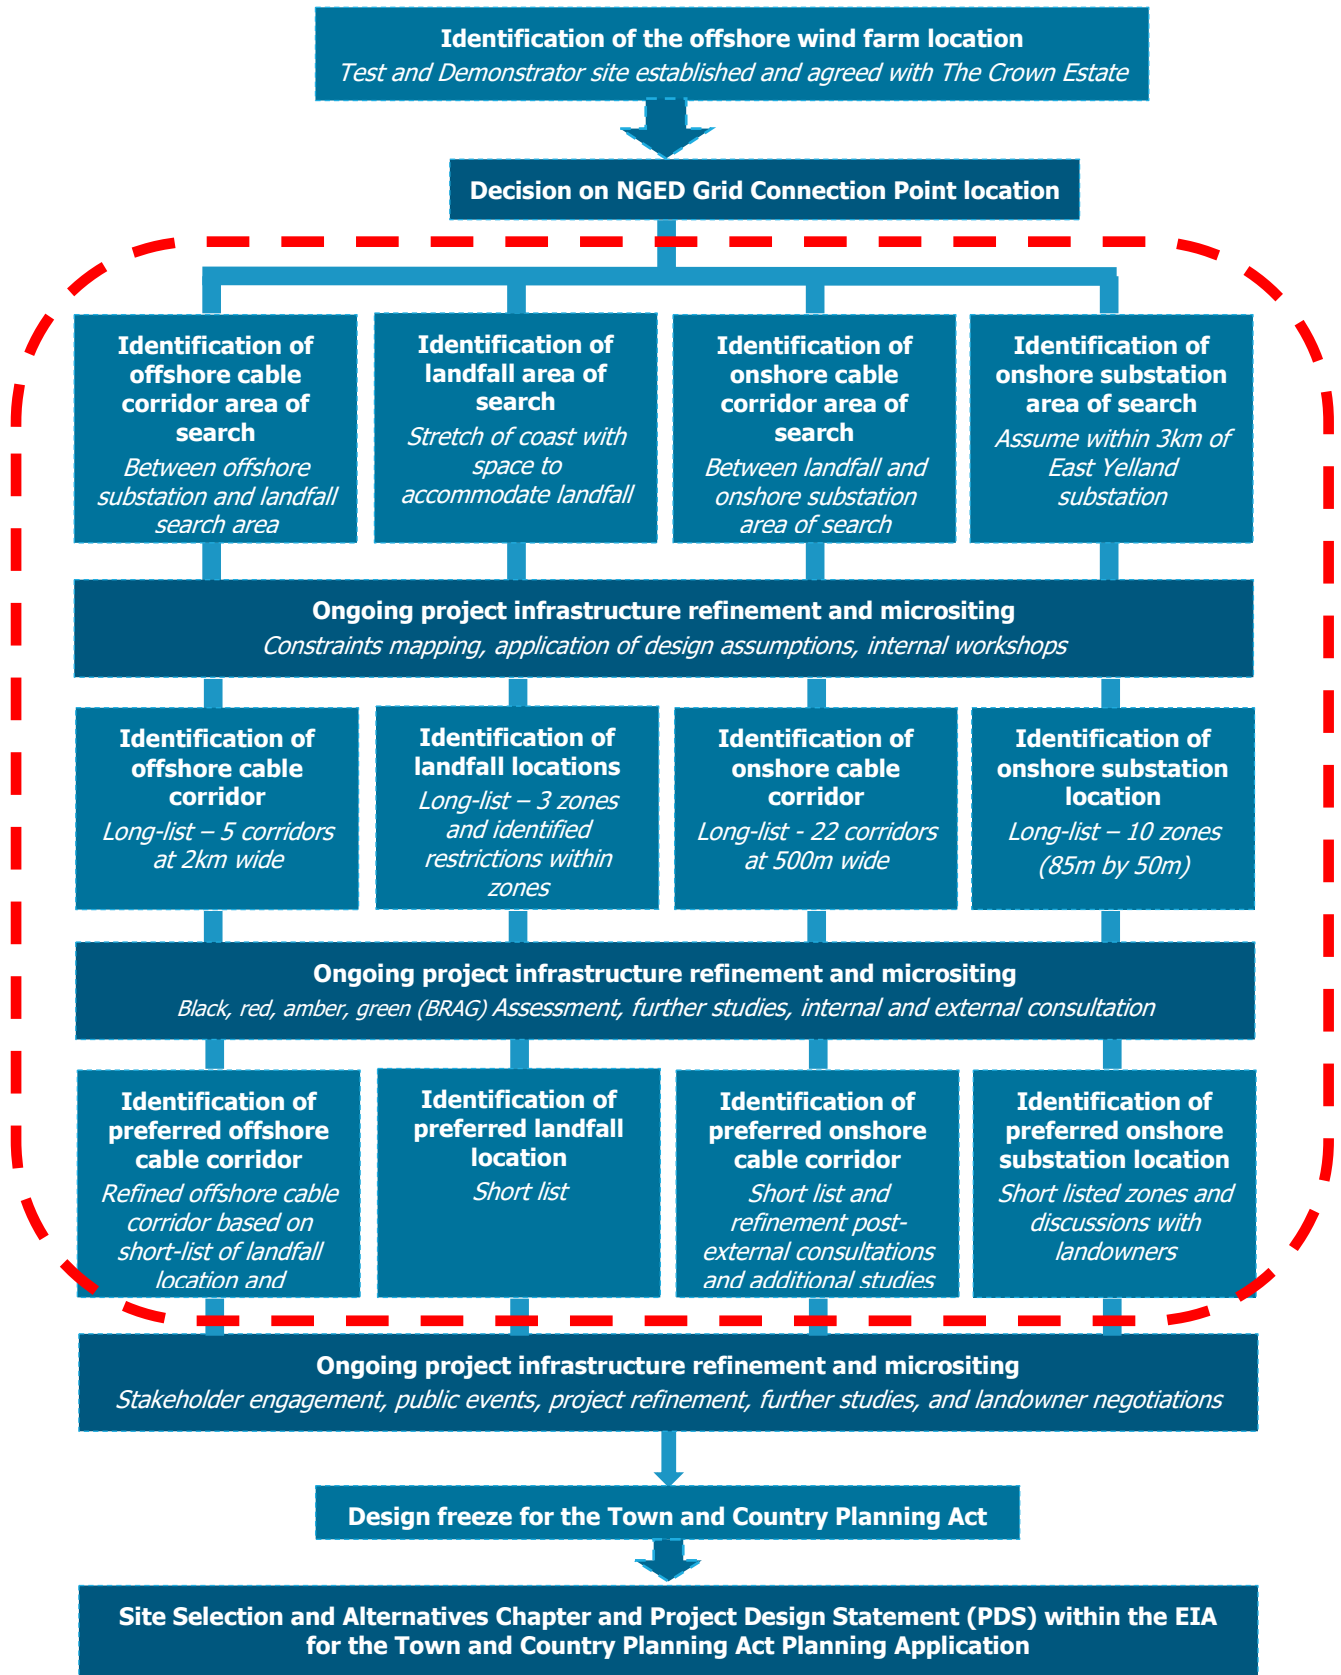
Identification of the offshore wind farm location
Test and Demonstrator site established and agreed with The Crown Estate

Decision on NGED Grid Connection Point location

Identification of offshore cable corridor area of search
Between offshore substation and landfall search area

Identification of landfall area of search
Stretch of coast with space to accommodate landfall

Identification of onshore cable corridor area of search
Between landfall and onshore substation area of search

Identification of onshore substation area of search
Assume within 3km of East Yelland substation

Ongoing project infrastructure refinement and micrositing
Constraints mapping, application of design assumptions, internal workshops

Identification of offshore cable corridor
Long-list – 5 corridors at 2km wide

Identification of landfall locations
Long-list – 3 zones and identified restrictions within zones

Identification of onshore cable corridor
Long-list - 22 corridors at 500m wide

Identification of onshore substation location
Long-list – 10 zones (85m by 50m)

Ongoing project infrastructure refinement and micrositing
Black, red, amber, green (BRAG) Assessment, further studies, internal and external consultation

Identification of preferred offshore cable corridor
Refined offshore cable corridor based on short-list of landfall location and

Identification of preferred landfall location
Short list

Identification of preferred onshore cable corridor
Short list and refinement post-external consultations and additional studies

Identification of preferred onshore substation location
Short listed zones and discussions with landowners

Ongoing project infrastructure refinement and micrositing
Stakeholder engagement, public events, project refinement, further studies, and landowner negotiations

Design freeze for the Town and Country Planning Act

Site Selection and Alternatives Chapter and Project Design Statement (PDS) within the EIA for the Town and Country Planning Act Planning Application